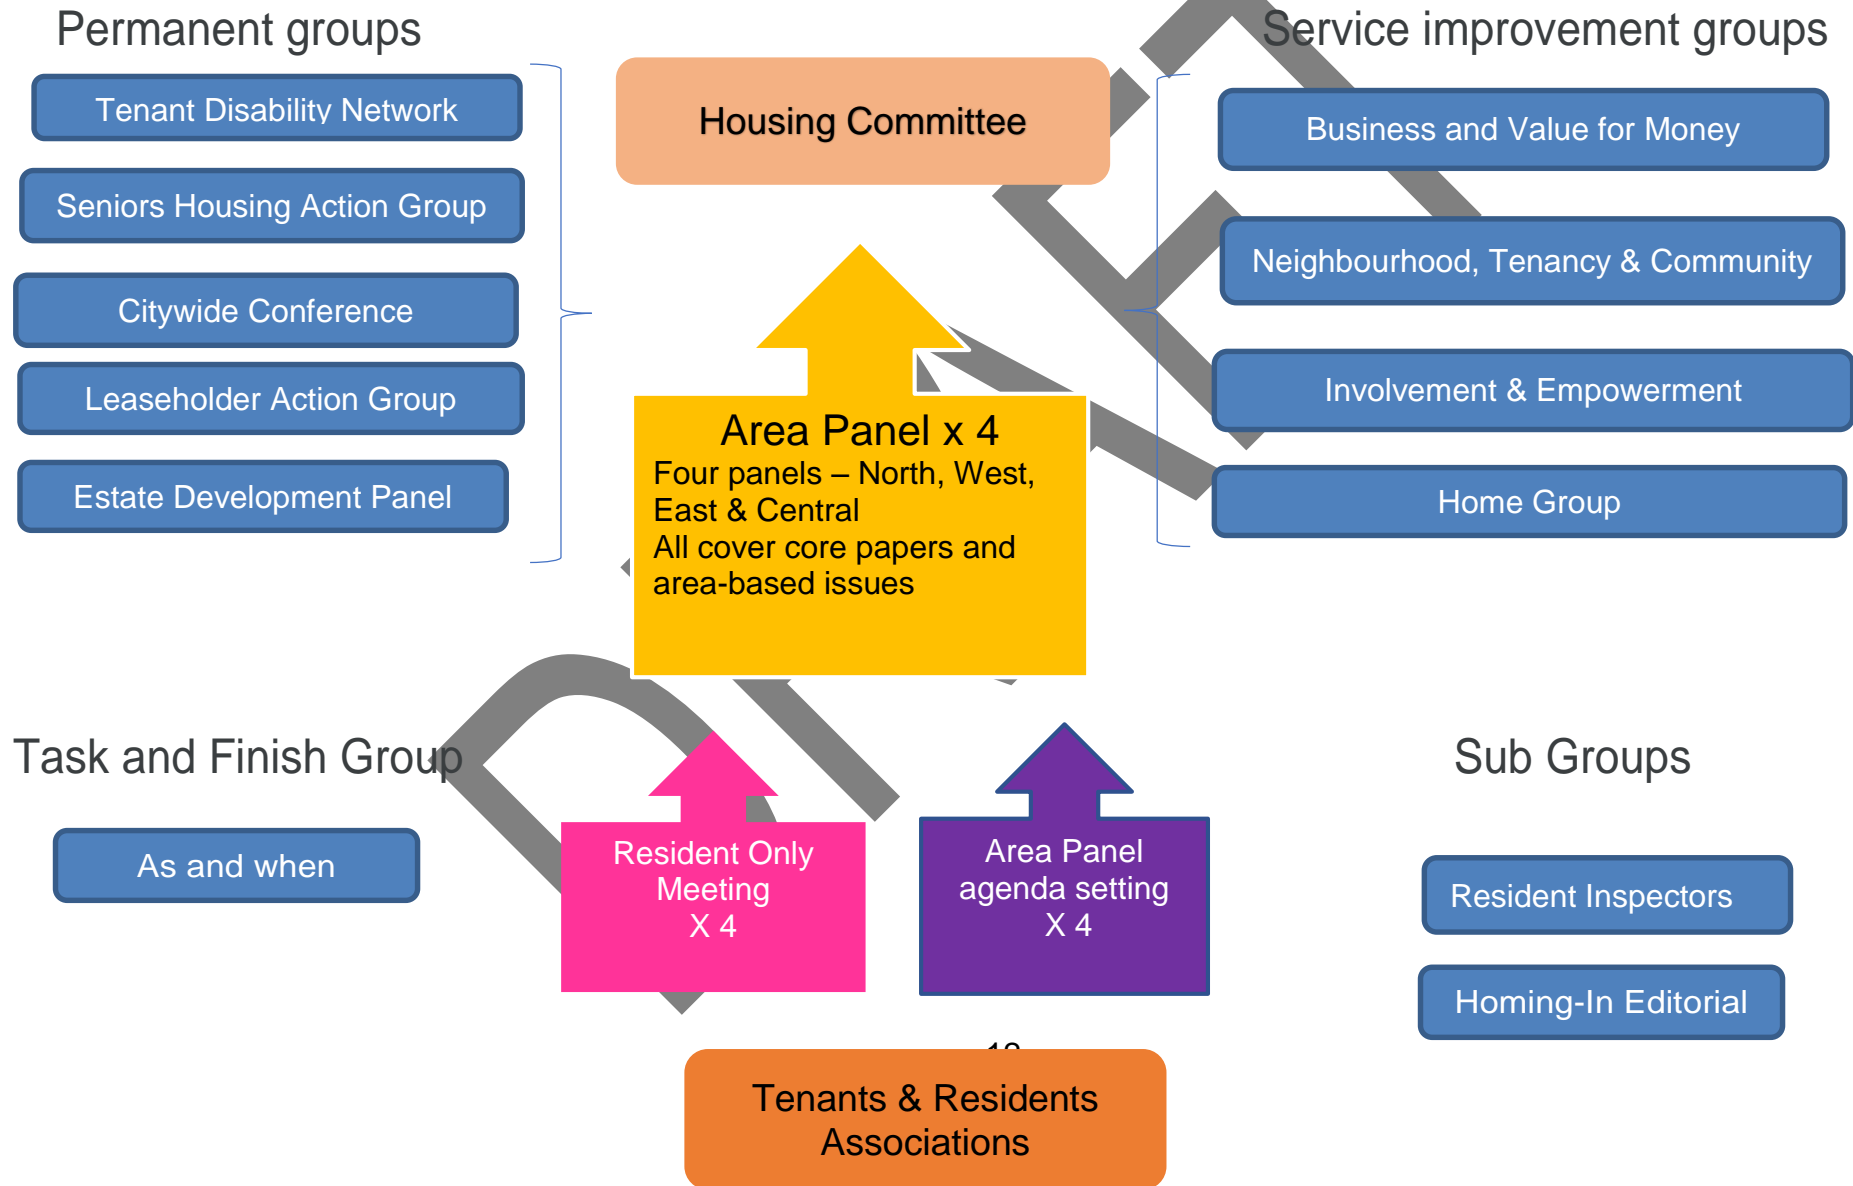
Permanent groups

Tenant Disability Network

Seniors Housing Action Group

Citywide Conference

Leaseholder Action Group

Estate Development Panel

Housing Committee

Service improvement groups

Business and Value for Money

Neighbourhood, Tenancy & Community

Involvement & Empowerment

Home Group

Area Panel x 4
Four panels – North, West, East & Central
All cover core papers and area-based issues

Task and Finish Group

As and when

Resident Only Meeting
X 4

Area Panel agenda setting
X 4

Sub Groups

Resident Inspectors

Homing-In Editorial

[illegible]

Tenants & Residents Associations